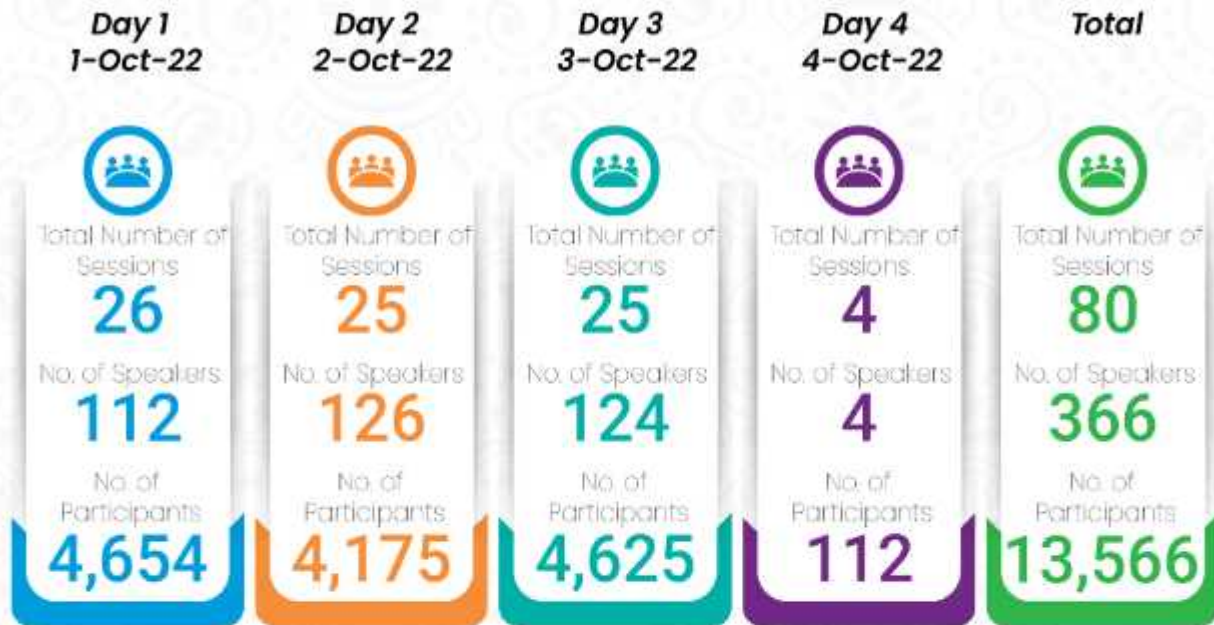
Day 1
1-Oct-22

Total Number of Sessions
26
No. of Speakers
112
No. of Participants
4,654

Day 2
2-Oct-22

Total Number of Sessions
25
No. of Speakers
126
No. of Participants
4,175

Day 3
3-Oct-22

Total Number of Sessions
25
No. of Speakers
124
No. of Participants
4,625

Day 4
4-Oct-22

Total Number of Sessions
4
No. of Speakers
4
No. of Participants
112

Total

Total Number of Sessions
80
No. of Speakers
366
No. of Participants
13,566